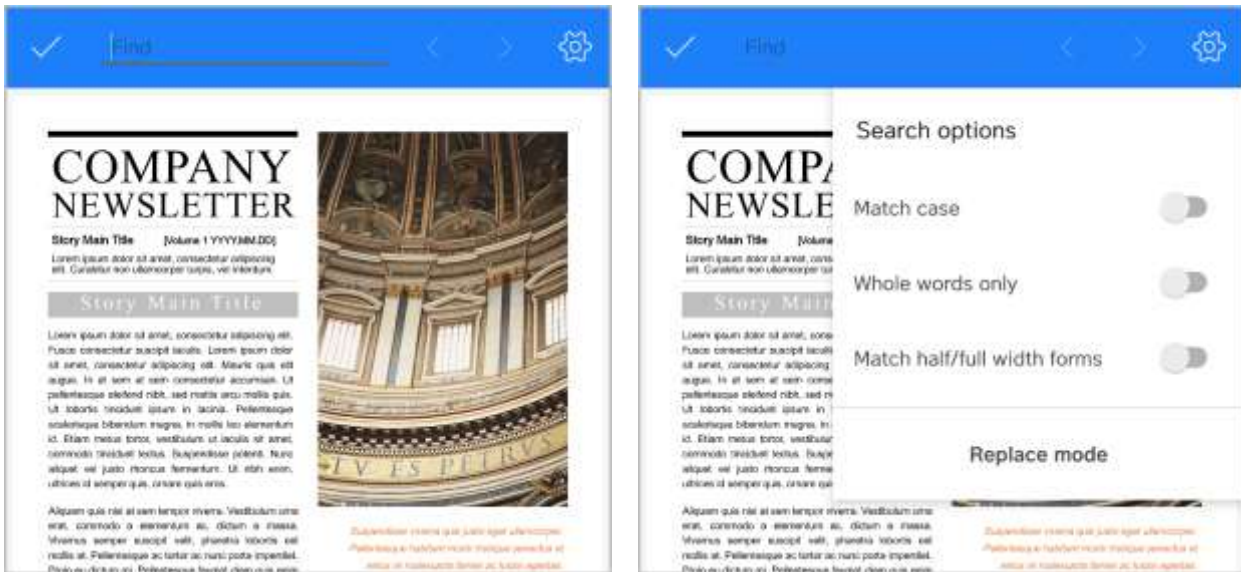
Find

COMPANY NEWSLETTER

Story Main Title [Volume 1 YYYY.MM.DD]

Lorem ipsum dolor sit amet, consectetur adipiscing elit. Curabitur non ullamcorper turpis, vel interdum.

Story Main Title

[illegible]

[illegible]

IV ES PETRVS

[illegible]

Find

COMPA

NEWSLE

Story Main Title [Volume

Story Main

Search options

Match case

Whole words only

Match half/full width forms

Replace mode